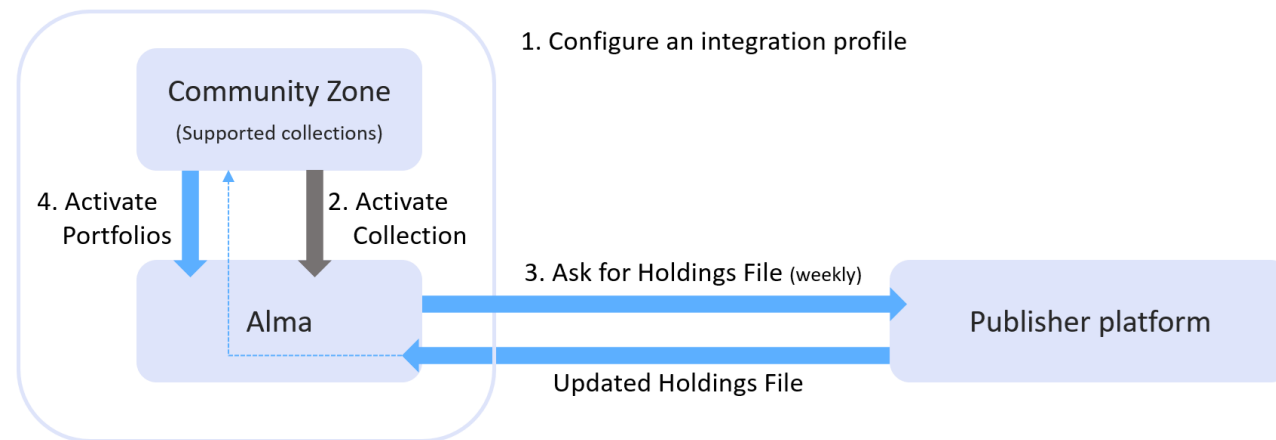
1. Configure an integration profile

Community Zone
(Supported collections)

4. Activate Portfolios

2. Activate Collection

Alma

3. Ask for Holdings File (weekly)

Publisher platform

Updated Holdings File